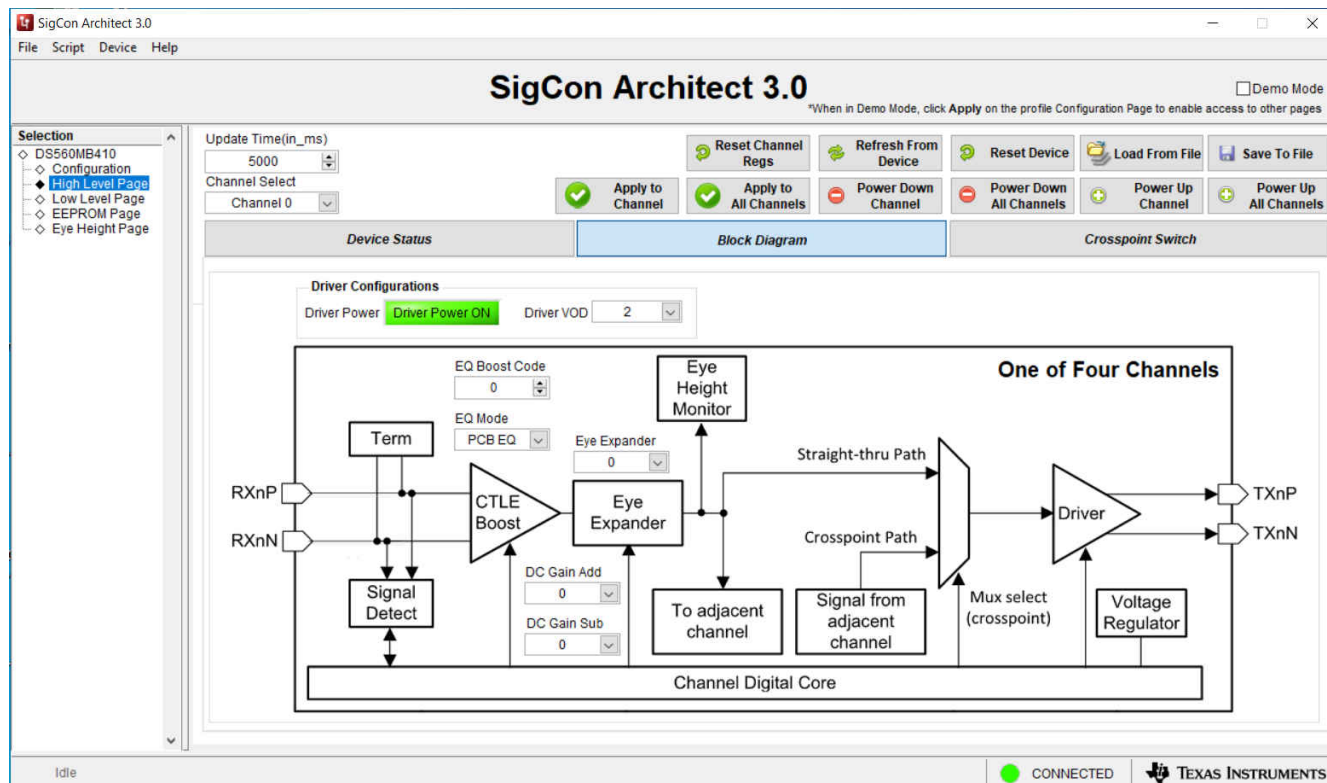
SigCon Architect 3.0

File Script Device Help

SigCon Architect 3.0

Demo Mode

*When in Demo Mode, click Apply on the profile Configuration Page to enable access to other pages

Selection

DS560MB410
Configuration
High Level Page
Low Level Page
EEPROM Page
Eye Height Page

Update Time(in_ms)
5000
Channel Select
Channel 0

Reset Channel Regs
Refresh From Device
Reset Device
Load From File
Save To File
Apply to Channel
Apply to All Channels
Power Down Channel
Power Down All Channels
Power Up Channel
Power Up All Channels

Device Status
Block Diagram
Crosspoint Switch

Driver Configurations
Driver Power Driver Power ON Driver VOD 2

One of Four Channels

EQ Boost Code
0
EQ Mode
PCB EQ
Eye Expander
0
Eye Height Monitor
Term
RXnP
RXnN
CTLE Boost
Eye Expander
Straight-thru Path
Crosspoint Path
Driver
TXnP
TXnN
Signal Detect
DC Gain Add
0
DC Gain Sub
0
To adjacent channel
Signal from adjacent channel
Mux select (crosspoint)
Voltage Regulator
Channel Digital Core

Idle
CONNECTED
Texas Instruments